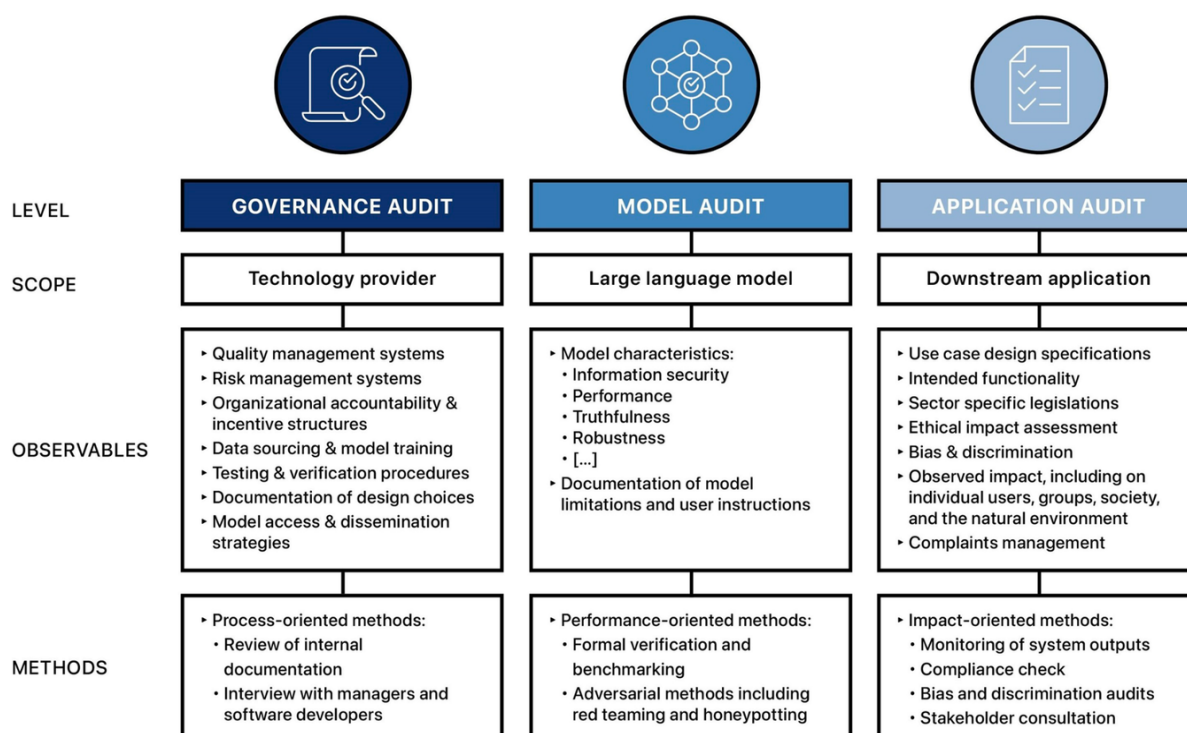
| | | | |
|---|---|---|---|
| LEVEL | GOVERNANCE AUDIT | MODEL AUDIT | APPLICATION AUDIT |
| SCOPE | Technology provider | Large language model | Downstream application |
| OBSERVABLES | ▸ Quality management systems<br>▸ Risk management systems<br>▸ Organizational accountability & incentive structures<br>▸ Data sourcing & model training<br>▸ Testing & verification procedures<br>▸ Documentation of design choices<br>▸ Model access & dissemination strategies | ▸ Model characteristics:<br>• Information security<br>• Performance<br>• Truthfulness<br>• Robustness<br>• [...]<br>▸ Documentation of model limitations and user instructions | ▸ Use case design specifications<br>▸ Intended functionality<br>▸ Sector specific legislations<br>▸ Ethical impact assessment<br>▸ Bias & discrimination<br>▸ Observed impact, including on individual users, groups, society, and the natural environment<br>▸ Complaints management |
| METHODS | ▸ Process-oriented methods:<br>• Review of internal documentation<br>• Interview with managers and software developers | ▸ Performance-oriented methods:<br>• Formal verification and benchmarking<br>• Adversarial methods including red teaming and honeypotting | ▸ Impact-oriented methods:<br>• Monitoring of system outputs<br>• Compliance check<br>• Bias and discrimination audits<br>• Stakeholder consultation |